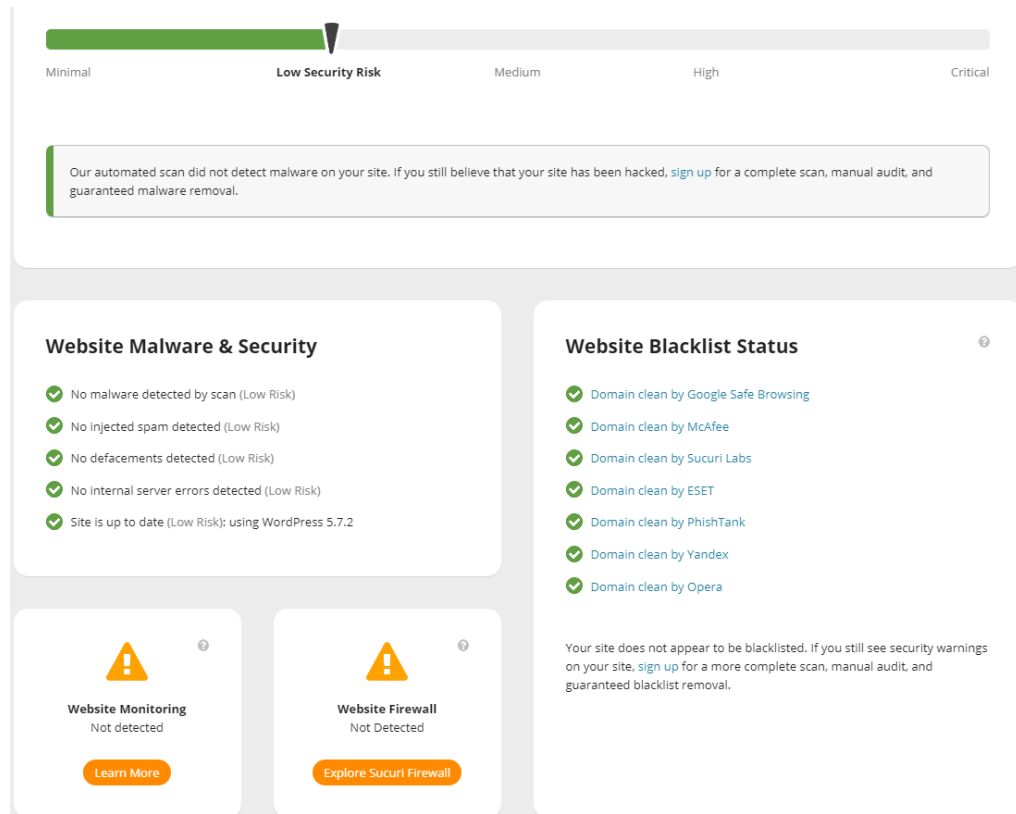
Minimal
Low Security Risk
Medium
High
Critical

Our automated scan did not detect malware on your site. If you still believe that your site has been hacked, sign up for a complete scan, manual audit, and guaranteed malware removal.

Website Malware & Security

No malware detected by scan (Low Risk)
No injected spam detected (Low Risk)
No defacements detected (Low Risk)
No internal server errors detected (Low Risk)
Site is up to date (Low Risk): using WordPress 5.7.2

Website Monitoring
Not detected
Learn More

Website Firewall
Not Detected
Explore Sucuri Firewall

Website Blacklist Status

Domain clean by Google Safe Browsing
Domain clean by McAfee
Domain clean by Sucuri Labs
Domain clean by ESET
Domain clean by PhishTank
Domain clean by Yandex
Domain clean by Opera

Your site does not appear to be blacklisted. If you still see security warnings on your site, sign up for a more complete scan, manual audit, and guaranteed blacklist removal.